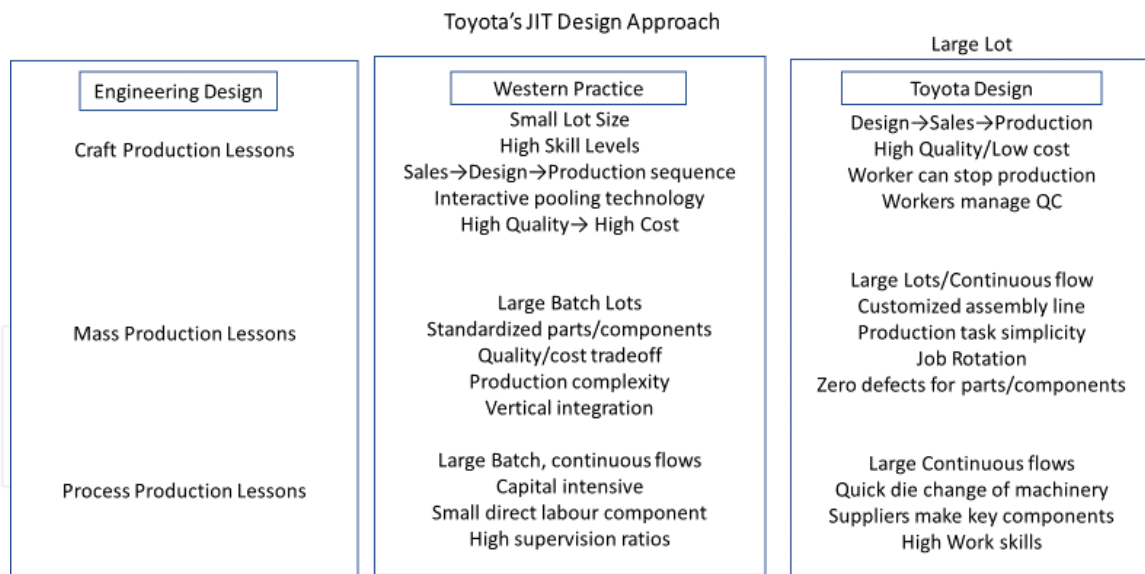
Toyota's JIT Design Approach

Large Lot

Engineering Design

Craft Production Lessons

Mass Production Lessons

Process Production Lessons

Western Practice

Small Lot Size
High Skill Levels
Sales→Design→Production sequence
Interactive pooling technology
High Quality→ High Cost

Large Batch Lots
Standardized parts/components
Quality/cost tradeoff
Production complexity
Vertical integration

Large Batch, continuous flows
Capital intensive
Small direct labour component
High supervision ratios

Toyota Design

Design→Sales→Production
High Quality/Low cost
Worker can stop production
Workers manage QC

Large Lots/Continuous flow
Customized assembly line
Production task simplicity
Job Rotation
Zero defects for parts/components

Large Continuous flows
Quick die change of machinery
Suppliers make key components
High Work skills